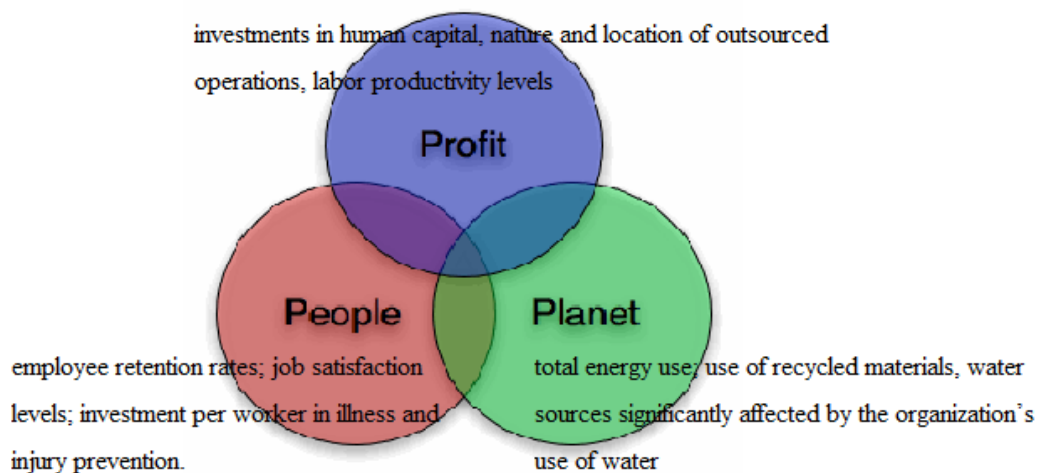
investments in human capital, nature and location of outsourced operations, labor productivity levels

Profit

People

Planet

employee retention rates; job satisfaction levels; investment per worker in illness and injury prevention.

total energy use; use of recycled materials, water sources significantly affected by the organization's use of water